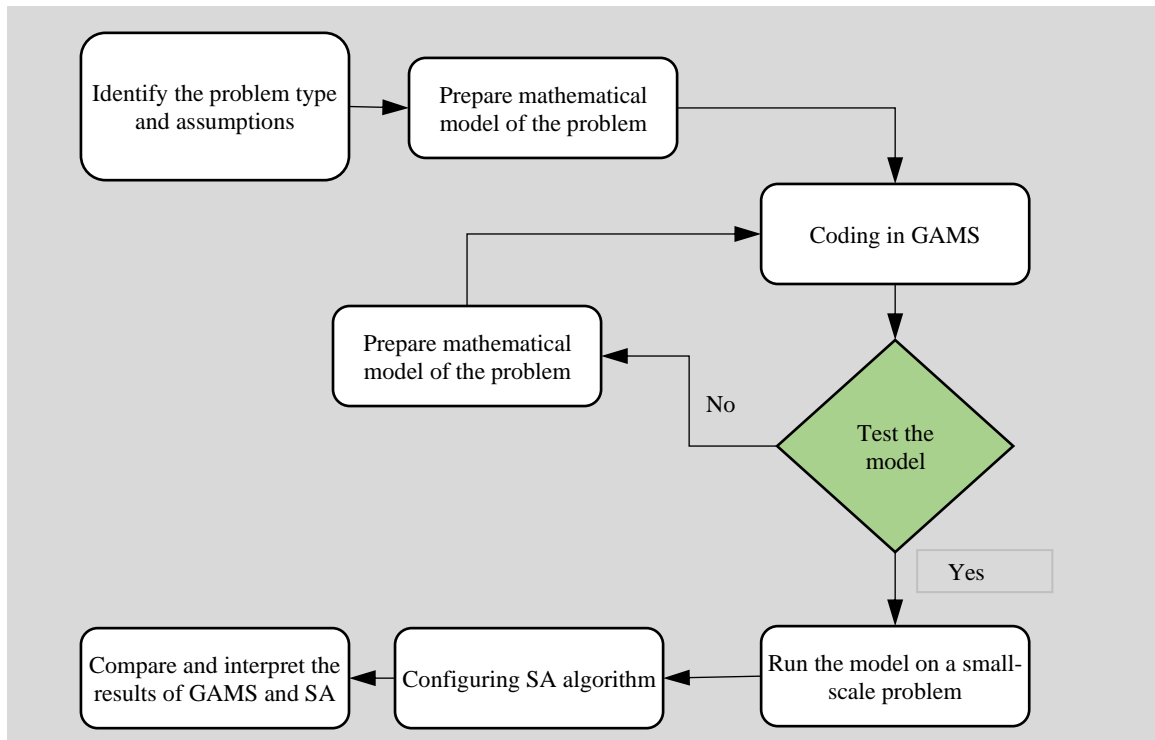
Identify the problem type and assumptions

Prepare mathematical model of the problem

Coding in GAMS

Prepare mathematical model of the problem

No

Test the model

Yes

Run the model on a small-scale problem

Configuring SA algorithm

Compare and interpret the results of GAMS and SA